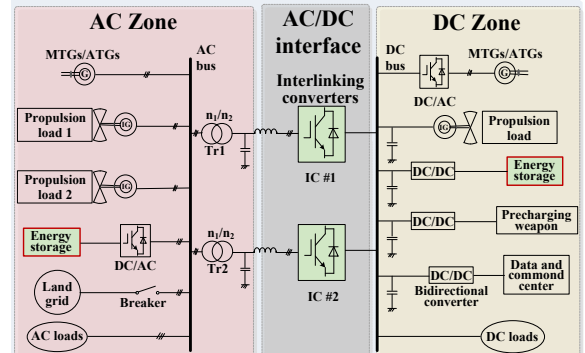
AC Zone

AC/DC interface

DC Zone

MTGs/ATGs

AC bus

Interlinking converters

DC bus

MTGs/ATGs

DC/AC

Propulsion load 1

$n_1/n_2$

Tr1

Propulsion load

IC #1

DC/DC

Energy storage

Propulsion load 2

DC/DC

Precharging weapon

Energy storage

DC/AC

$n_1/n_2$

Tr2

IC #2

DC/DC

Data and commond center

Bidirectional converter

Land grid

Breaker

AC loads

DC loads